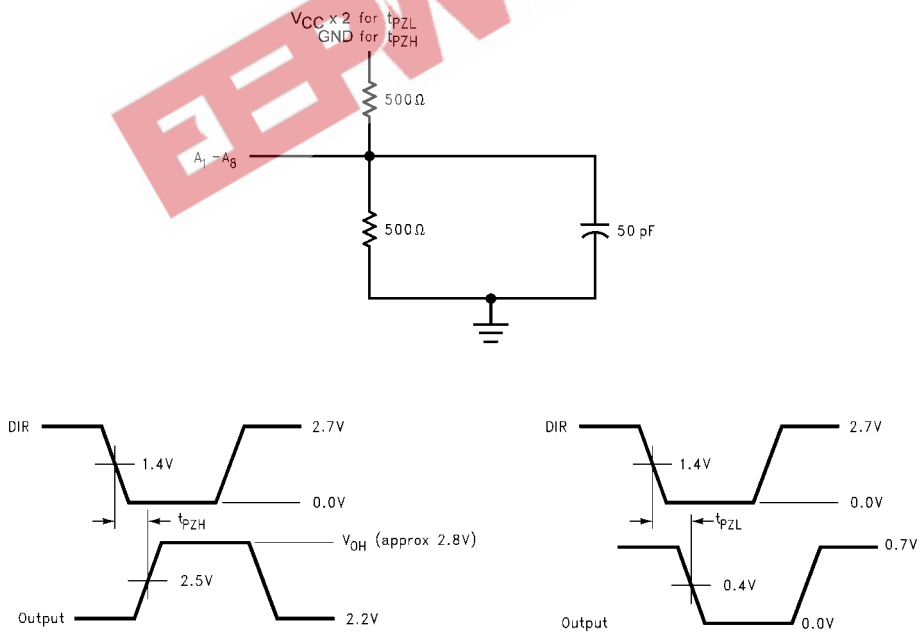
$V_{CC} \times 2$ for $t_{PZL}$
GND for $t_{PZH}$

500Ω

$A_1 - A_8$

500Ω

50 pF

DIR

1.4V

2.7V

0.0V

$t_{PZH}$

$V_{OH}$ (approx 2.8V)

2.5V

Output

2.2V

DIR

1.4V

2.7V

0.0V

$t_{PZL}$

0.7V

0.4V

Output

0.0V